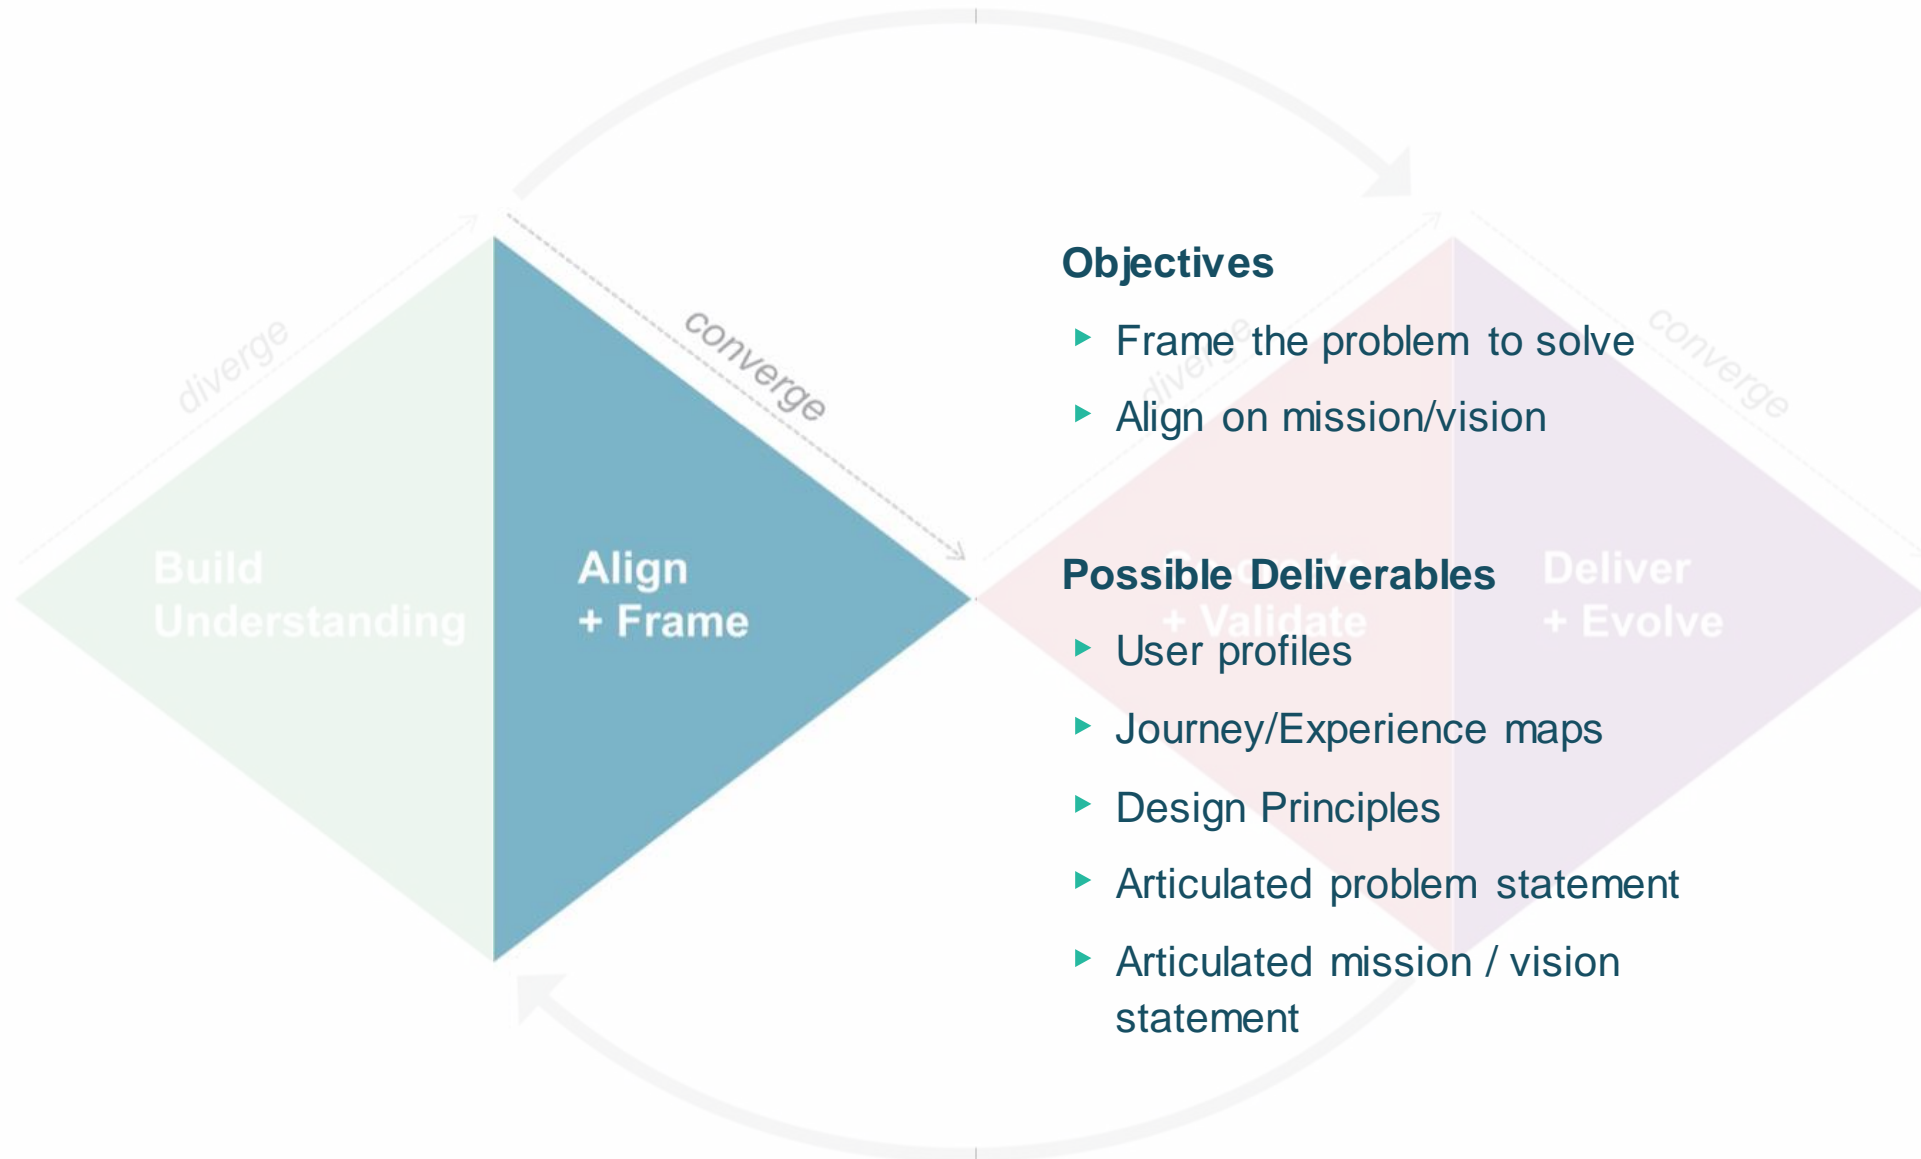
diverge

converge

Build Understanding

Align + Frame

Objectives

Frame the problem to solve

Align on mission/vision

diverge

converge

Possible Deliverables

+ Validate

Deliver + Evolve

User profiles

Journey/Experience maps

Design Principles

Articulated problem statement

Articulated mission / vision statement